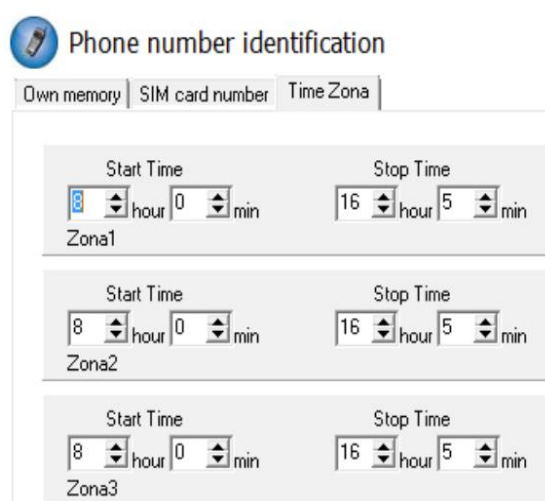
Phone number identification

Own memory | SIM card number | Time Zona

Start Time
8 hour 0 min
Stop Time
16 hour 5 min
Zona1

Start Time
8 hour 0 min
Stop Time
16 hour 5 min
Zona2

Start Time
8 hour 0 min
Stop Time
16 hour 5 min
Zona3